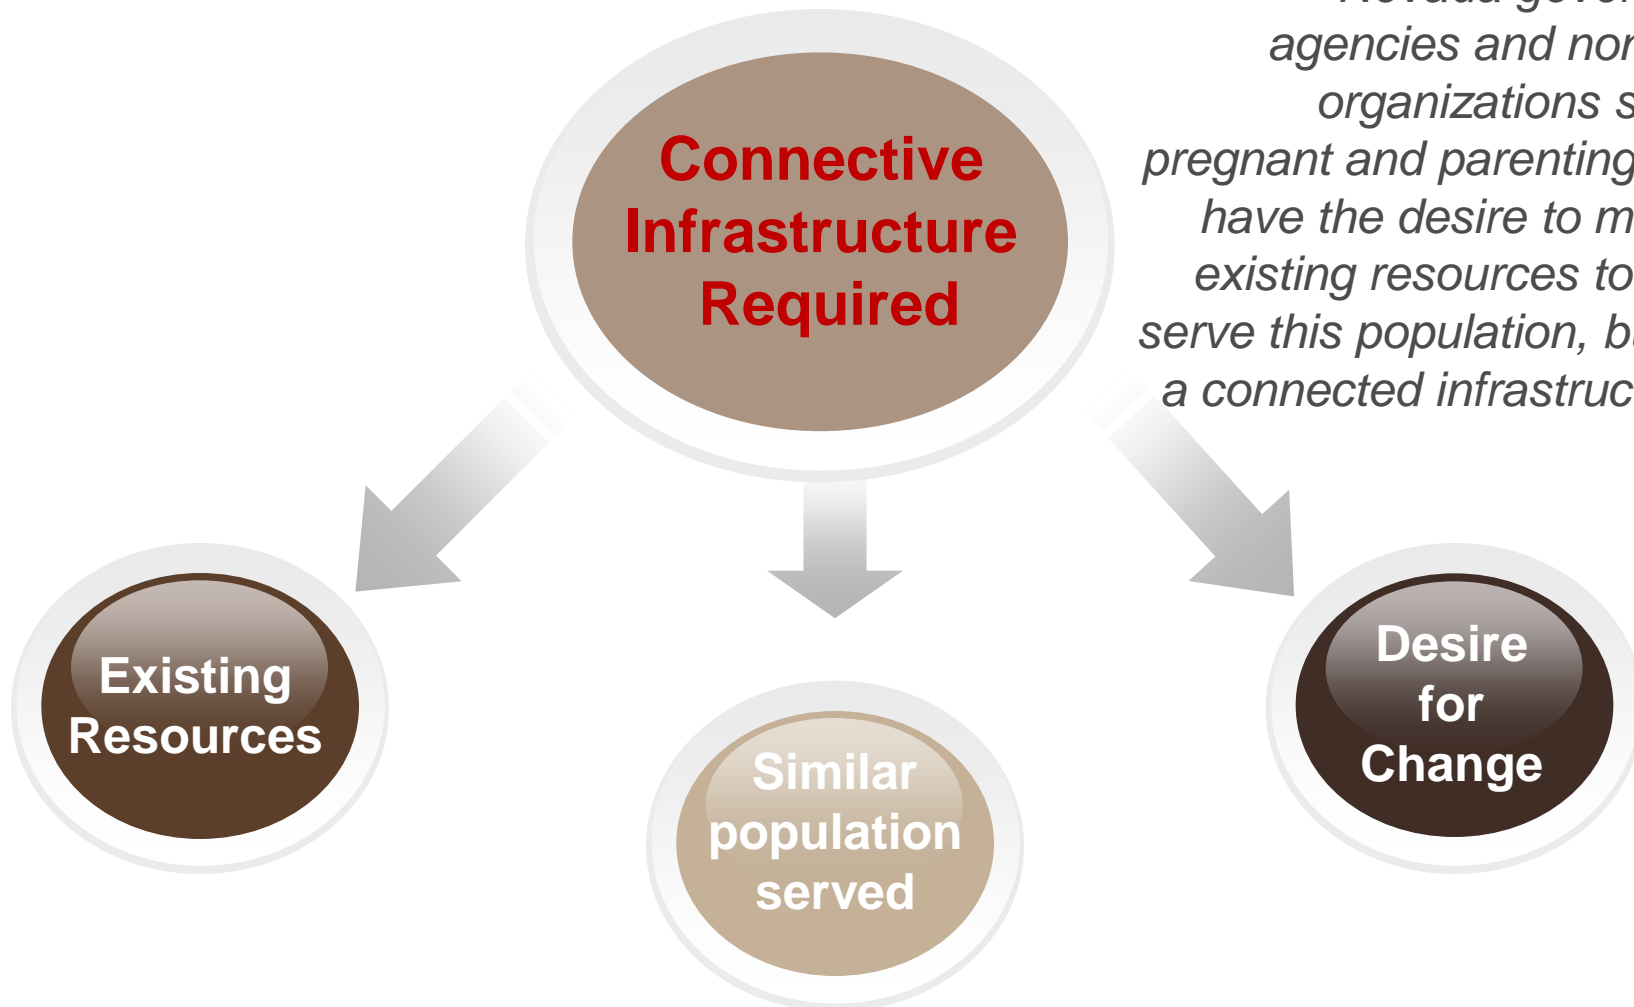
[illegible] agencies and nor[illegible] organizations s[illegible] pregnant and parenting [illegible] have the desire to m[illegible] existing resources to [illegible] serve this population, b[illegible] a connected infrastruc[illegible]

Connective Infrastructure Required

Existing Resources

Similar population served

Desire for Change